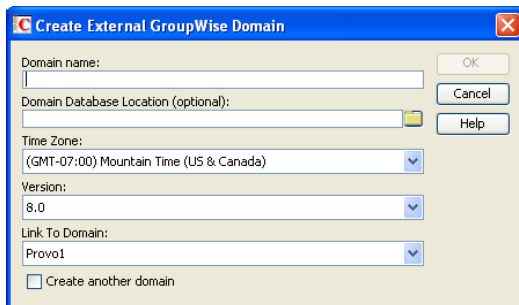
Create External GroupWise Domain

Domain name:

Domain Database Location (optional):

Time Zone:

(GMT-07:00) Mountain Time (US & Canada)

Version:

8.0

Link To Domain:

Provo1

Create another domain

OK

Cancel

Help